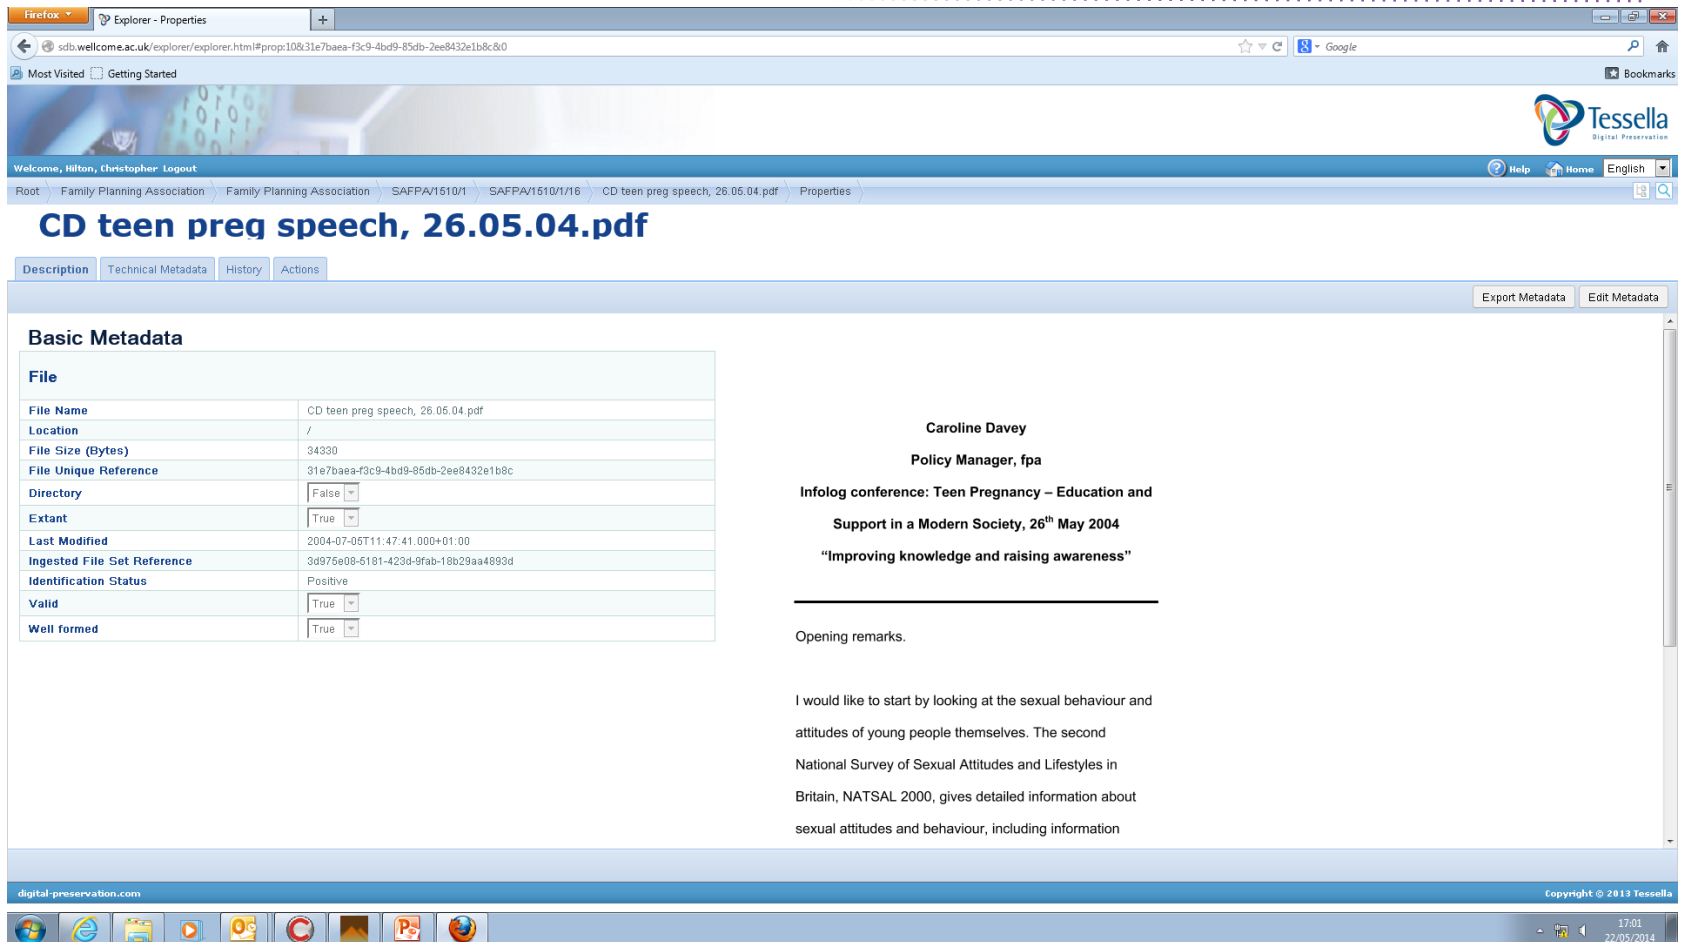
Firefox

Explorer - Properties

+

sdb.wellcome.ac.uk/explorer/explorer.html#prop:10&31e7baea-f3c9-4bd9-85db-2ee8432e1b8c&0

Google

Most Visited Getting Started

Bookmarks

Tessella
Digital Preservation

Welcome, Hilton, Christopher Logout

Help Home English

Root Family Planning Association Family Planning Association SAFPA/1510/1 SAFPA/1510/1/16 CD teen preg speech, 26.05.04.pdf Properties

CD teen preg speech, 26.05.04.pdf

Description Technical Metadata History Actions

Export Metadata Edit Metadata

Basic Metadata

File

| | |
|---|---|
| File Name | CD teen preg speech, 26.05.04.pdf |
| Location | / |
| File Size (Bytes) | 34330 |
| File Unique Reference | 31e7baea-f3c9-4bd9-85db-2ee8432e1b8c |
| Directory | False |
| Extant | True |
| Last Modified | 2004-07-05T11:47:41.000+01:00 |
| Ingested File Set Reference | 3d975e08-6181-423d-9fab-18b29aa4893d |
| Identification Status | Positive |
| Valid | True |
| Well formed | True |

Caroline Davey

Policy Manager, fpa

Infolog conference: Teen Pregnancy – Education and Support in a Modern Society, 26$^{th}$ May 2004

“Improving knowledge and raising awareness”

Opening remarks.

I would like to start by looking at the sexual behaviour and attitudes of young people themselves. The second National Survey of Sexual Attitudes and Lifestyles in Britain, NATSAL 2000, gives detailed information about sexual attitudes and behaviour, including information

digital-preservation.com

Copyright © 2013 Tessella

17:01
22/05/2014